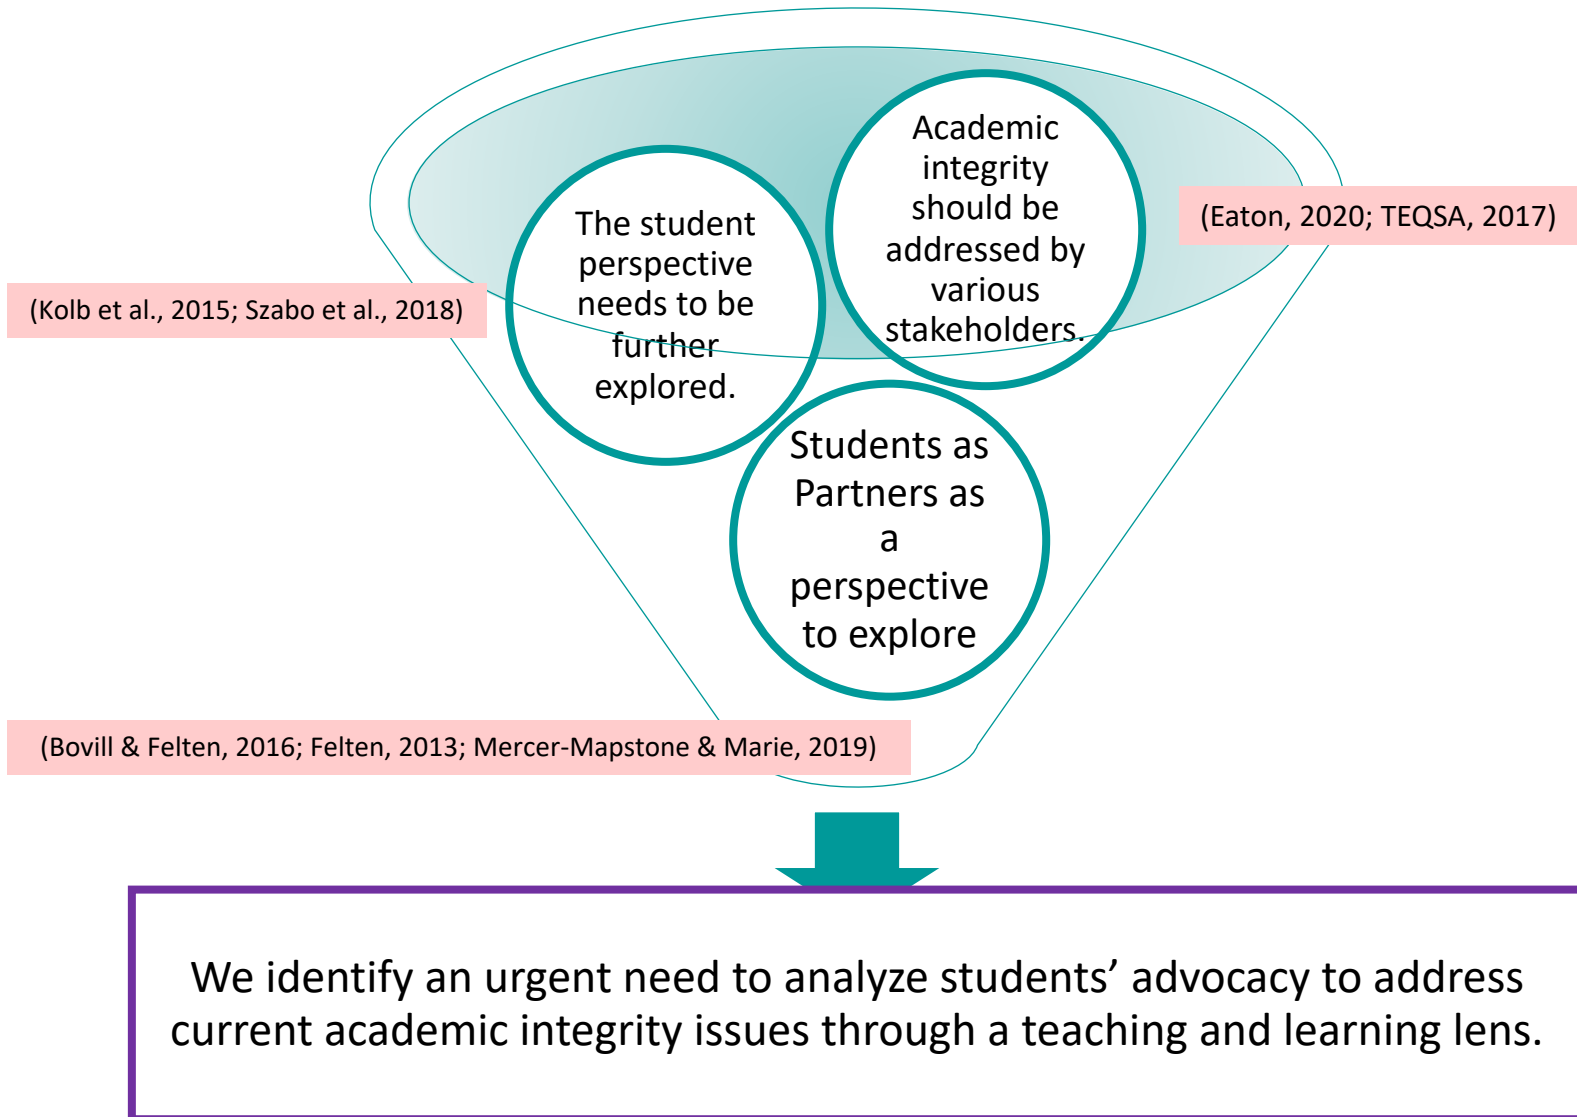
Academic integrity should be addressed by various stakeholders.

(Eaton, 2020; TEQSA, 2017)

The student perspective needs to be further explored.

(Kolb et al., 2015; Szabo et al., 2018)

Students as Partners as a perspective to explore

(Bovill & Felten, 2016; Felten, 2013; Mercer-Mapstone & Marie, 2019)

We identify an urgent need to analyze students' advocacy to address current academic integrity issues through a teaching and learning lens.